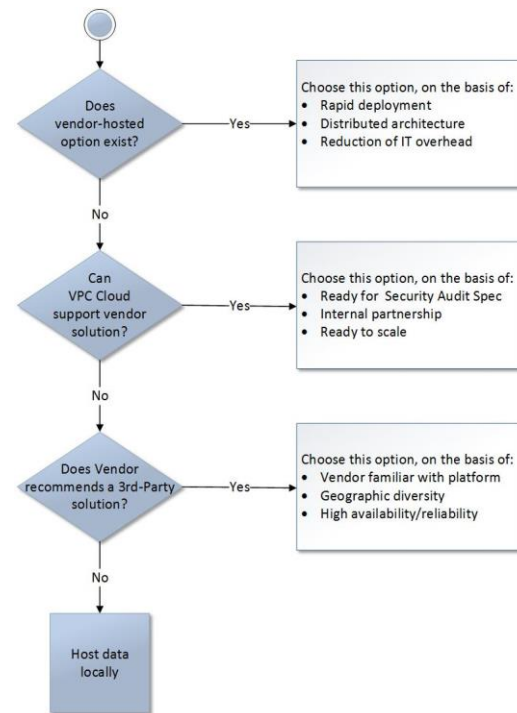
Does vendor-hosted option exist?

Yes

Choose this option, on the basis of:
• Rapid deployment
• Distributed architecture
• Reduction of IT overhead

No

Can VPC Cloud support vendor solution?

Yes

Choose this option, on the basis of:
• Ready for Security Audit Spec
• Internal partnership
• Ready to scale

No

Does Vendor recommends a 3rd-Party solution?

Yes

Choose this option, on the basis of:
• Vendor familiar with platform
• Geographic diversity
• High availability/reliability

No

Host data locally